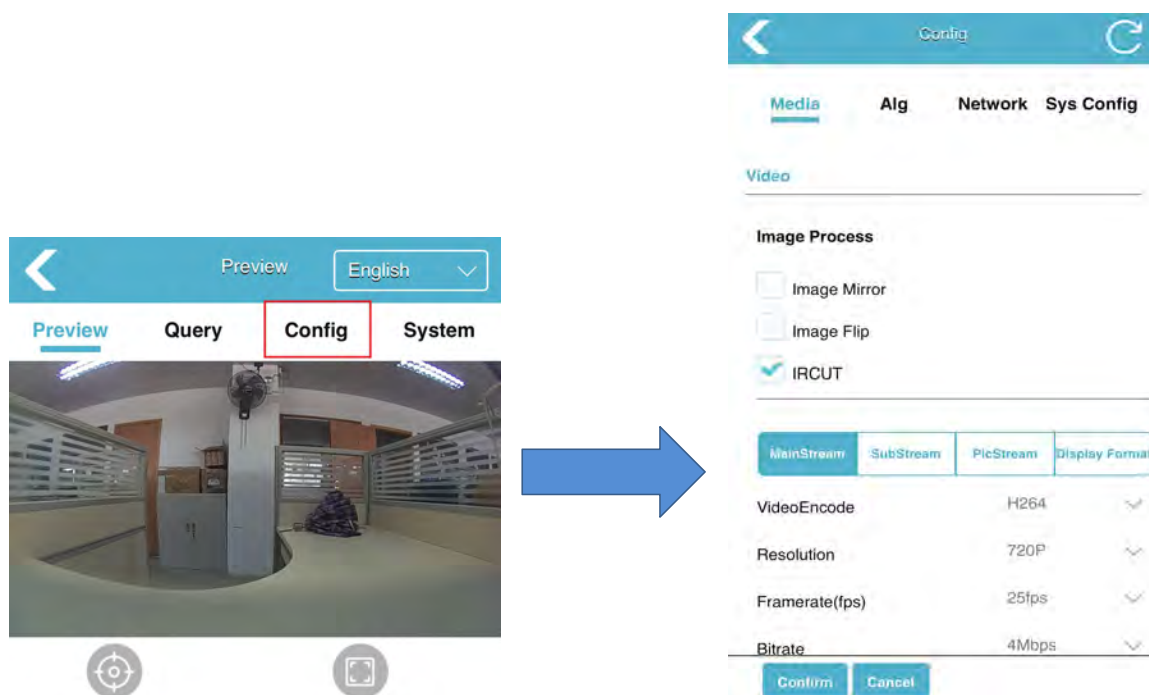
Preview

English

Preview Query Config System

Config

Media Alg Network Sys Config

Video

Image Process

Image Mirror

Image Flip

IRCUT

| MainStream | SubStream | PicStream | Display Format |
|---|---|---|---|

VideoEncode H264

Resolution 720P

Framerate(fps) 25fps

Bitrate 4Mbps

Confirm Cancel